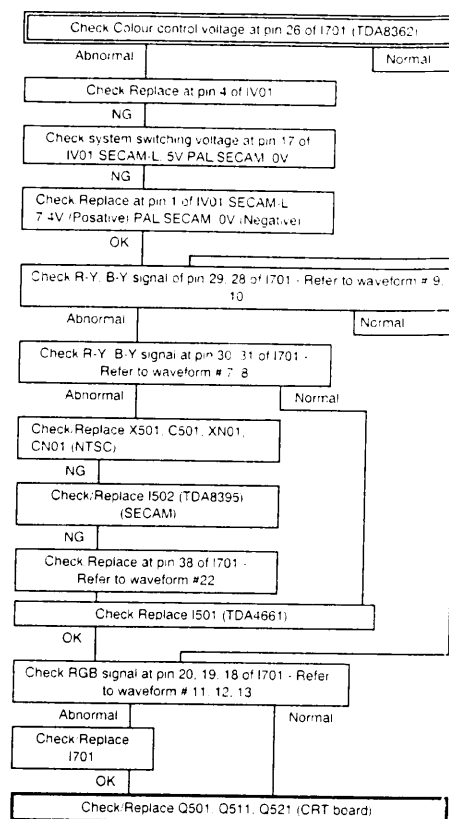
Check Colour control voltage at pin 26 of I701 (TDA8362)

Abnormal

Normal

Check Replace at pin 4 of IV01

NG

Check system switching voltage at pin 17 of IV01 SECAM-L, 5V PAL SECAM 0V

NG

Check Replace at pin 1 of IV01 SECAM-L 7.4V (Posative) PAL SECAM 0V (Negative)

OK

Check R-Y, B-Y signal of pin 29, 28 of I701 - Refer to waveform # 9, 10

Abnormal

Normal

Check R-Y, B-Y signal at pin 30, 31 of I701 - Refer to waveform # 7, 8

Abnormal

Normal

Check/Replace X501, C501, XN01, CN01 (NTSC)

NG

Check/Replace I502 (TDA8395) (SECAM)

NG

Check Replace at pin 38 of I701 - Refer to waveform #22

Check Replace I501 (TDA4661)

OK

Check RGB signal at pin 20, 19, 18 of I701 - Refer to waveform # 11, 12, 13

Abnormal

Normal

Check Replace I701

OK

Check/Replace Q501, Q511, Q521 (CRT board)